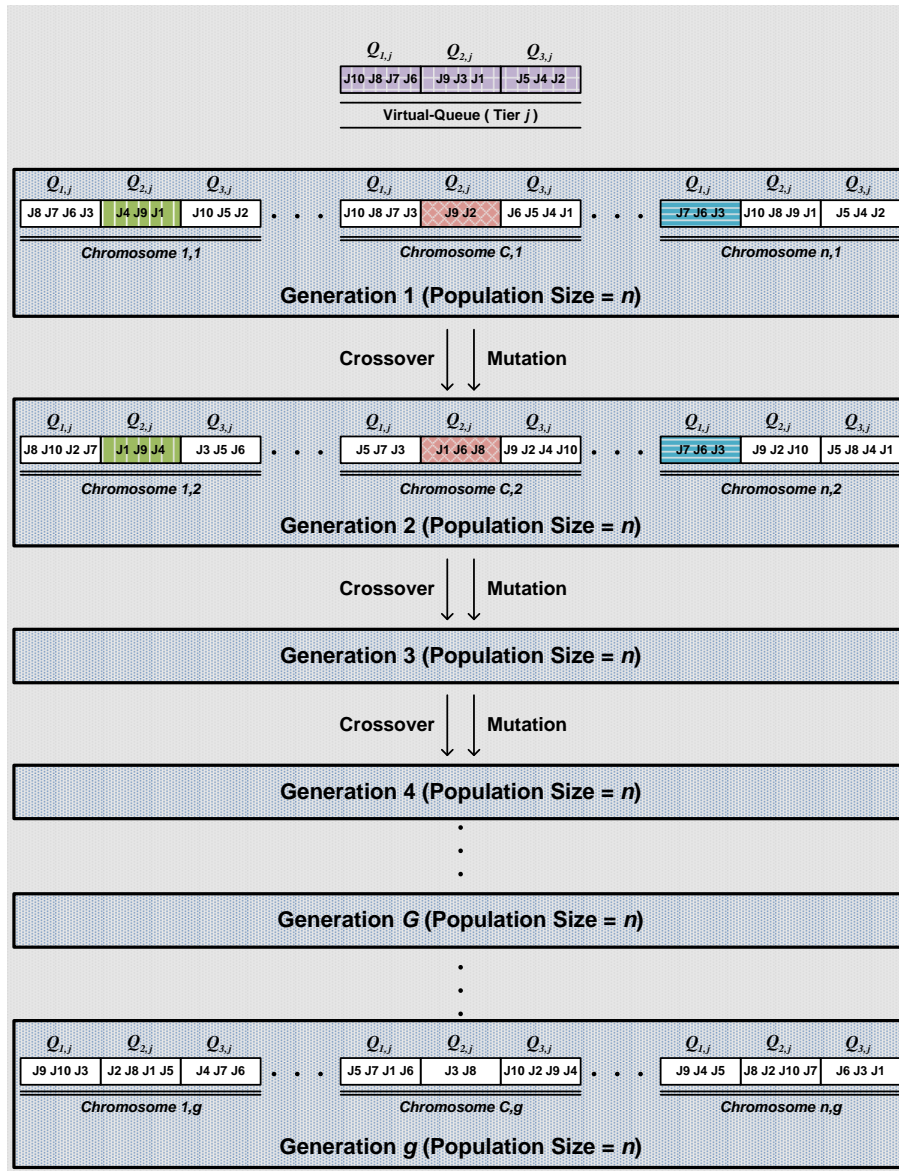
$Q_{1,j}$ $Q_{2,j}$ $Q_{3,j}$
J10 J8 J7 J6 | J9 J3 J1 | J5 J4 J2
Virtual-Queue ( Tier $j$ )

$Q_{1,j}$ $Q_{2,j}$ $Q_{3,j}$
J8 J7 J6 J3 | J4 J9 J1 | J10 J5 J2
Chromosome 1,1
. . .
$Q_{1,j}$ $Q_{2,j}$ $Q_{3,j}$
J10 J8 J7 J3 | J9 J2 | J6 J5 J4 J1
Chromosome C,1
. . .
$Q_{1,j}$ $Q_{2,j}$ $Q_{3,j}$
J7 J6 J3 | J10 J8 J9 J1 | J5 J4 J2
Chromosome n,1

Generation 1 (Population Size = $n$)

Crossover Mutation

$Q_{1,j}$ $Q_{2,j}$ $Q_{3,j}$
J8 J10 J2 J7 | J1 J9 J4 | J3 J5 J6
Chromosome 1,2
. . .
$Q_{1,j}$ $Q_{2,j}$ $Q_{3,j}$
J5 J7 J3 | J1 J6 J8 | J9 J2 J4 J10
Chromosome C,2
. . .
$Q_{1,j}$ $Q_{2,j}$ $Q_{3,j}$
J7 J6 J3 | J9 J2 J10 | J5 J8 J4 J1
Chromosome n,2

Generation 2 (Population Size = $n$)

Crossover Mutation

Generation 3 (Population Size = $n$)

Crossover Mutation

Generation 4 (Population Size = $n$)

Generation $G$ (Population Size = $n$)

$Q_{1,j}$ $Q_{2,j}$ $Q_{3,j}$
J9 J10 J3 | J2 J8 J1 J5 | J4 J7 J6
Chromosome 1,g
. . .
$Q_{1,j}$ $Q_{2,j}$ $Q_{3,j}$
J5 J7 J1 J6 | J3 J8 | J10 J2 J9 J4
Chromosome C,g
. . .
$Q_{1,j}$ $Q_{2,j}$ $Q_{3,j}$
J9 J4 J5 | J8 J2 J10 J7 | J6 J3 J1
Chromosome n,g

Generation $g$ (Population Size = $n$)